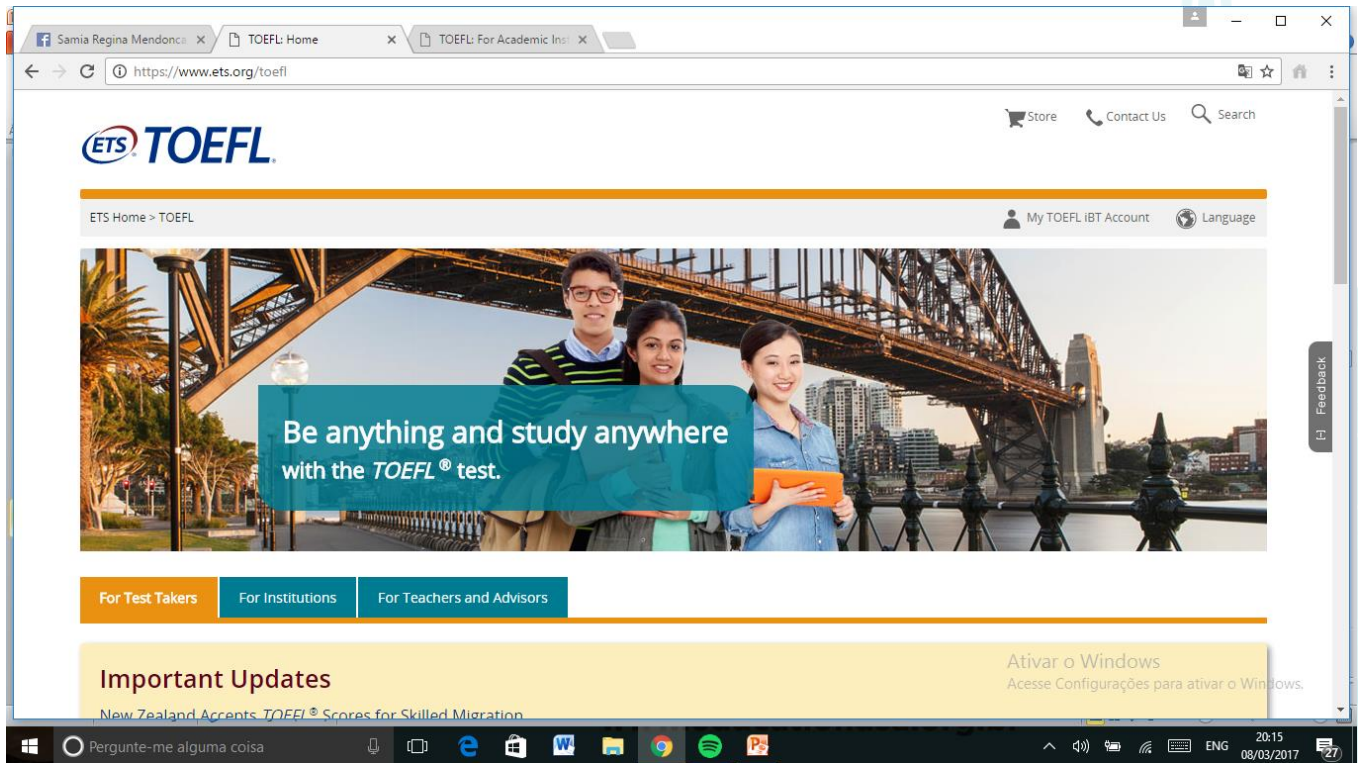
Samia Regina Mendonca ×
TOEFL: Home ×
TOEFL: For Academic Inst ×

https://www.ets.org/toefl

ETS TOEFL.

Store Contact Us Search

ETS Home > TOEFL

My TOEFL iBT Account Language

Be anything and study anywhere with the *TOEFL*® test.

Feedback

For Test Takers | For Institutions | For Teachers and Advisors

Important Updates

New Zealand Accepts *TOEFL*® Scores for Skilled Migration

Ativar o Windows
Acesse Configurações para ativar o Windows.

Pergunte-me alguma coisa

ENG 20:15 08/03/2017 27